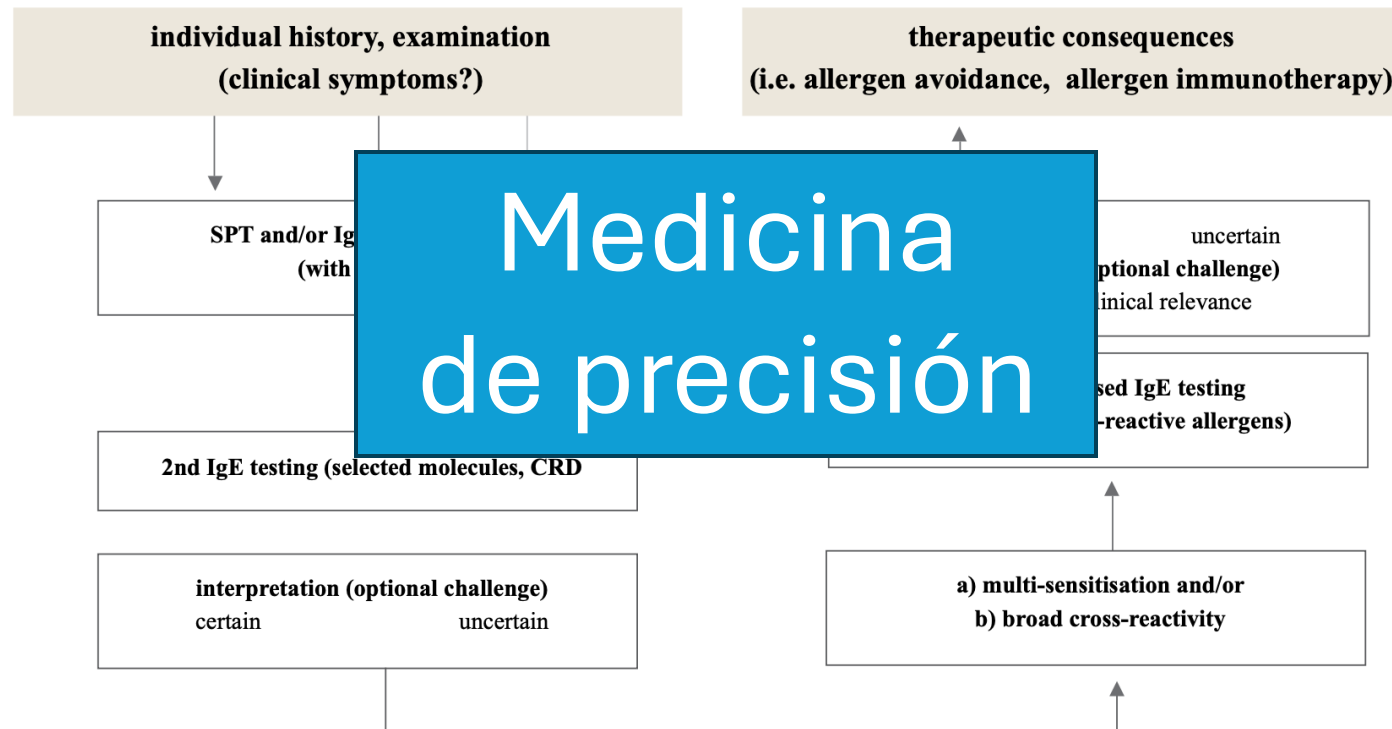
individual history, examination
(clinical symptoms?)

therapeutic consequences
(i.e. allergen avoidance, allergen immunotherapy)

SPT and/or Ig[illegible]
(with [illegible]

Medicina
de precisión

uncertain
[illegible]ptional challenge)
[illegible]inical relevance

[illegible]sed IgE testing
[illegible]-reactive allergens)

2nd IgE testing (selected molecules, CRD

interpretation (optional challenge)
certain uncertain

a) multi-sensitisation and/or
b) broad cross-reactivity